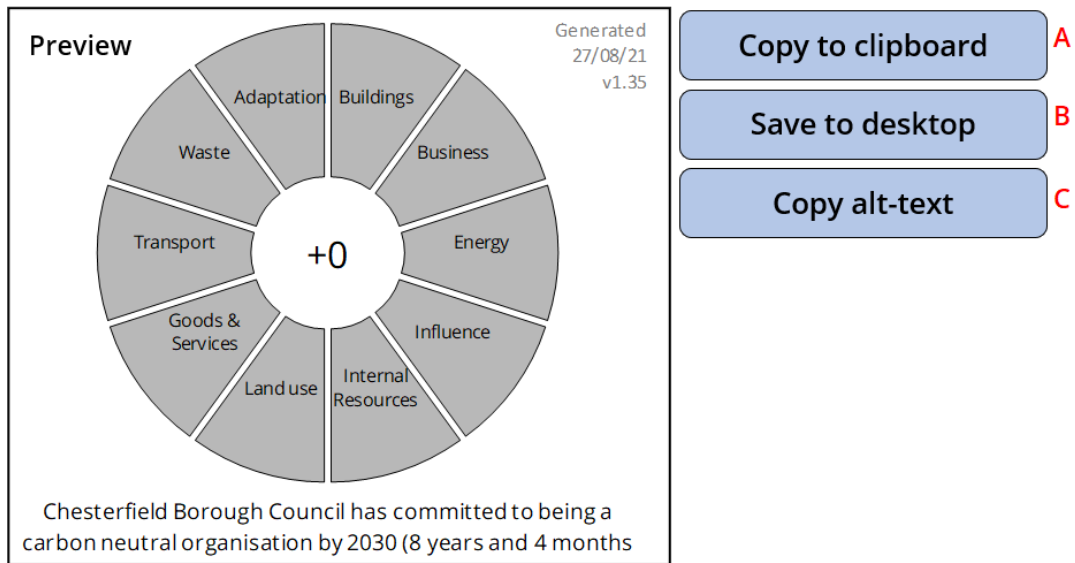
Preview

Generated
27/08/21
v1.35

Adaptation
Buildings
Business
Energy
Influence
Internal Resources
Land use
Goods & Services
Transport
Waste

+0

Chesterfield Borough Council has committed to being a carbon neutral organisation by 2030 (8 years and 4 months

Copy to clipboard
A
Save to desktop
B
Copy alt-text
C